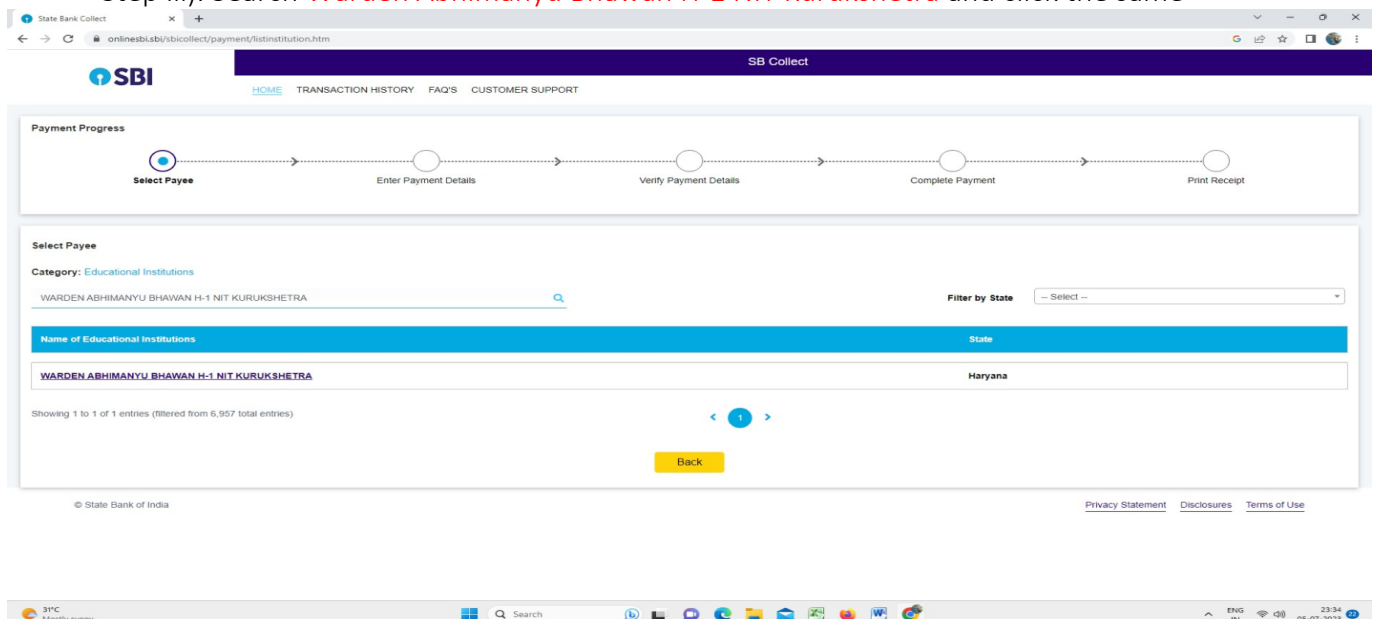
State Bank Collect

onlinesbi.sbi/sbicollect/payment/listinstitution.htm

SBI

SB Collect

HOME TRANSACTION HISTORY FAQ'S CUSTOMER SUPPORT

Payment Progress

Select Payee
Enter Payment Details
Verify Payment Details
Complete Payment
Print Receipt

Select Payee

Category: Educational Institutions

WARDEN ABHIMANYU BHAWAN H-1 NIT KURUKSHETRA

Filter by State -- Select --

| Name of Educational Institutions | State |
|---|---|
| WARDEN ABHIMANYU BHAWAN H-1 NIT KURUKSHETRA | Haryana |

Showing 1 to 1 of 1 entries (filtered from 6,957 total entries)

1

Back

© State Bank of India

Privacy Statement Disclosures Terms of Use

31°C
Mostly sunny

Search

ENG IN

23:34
06-07-2023